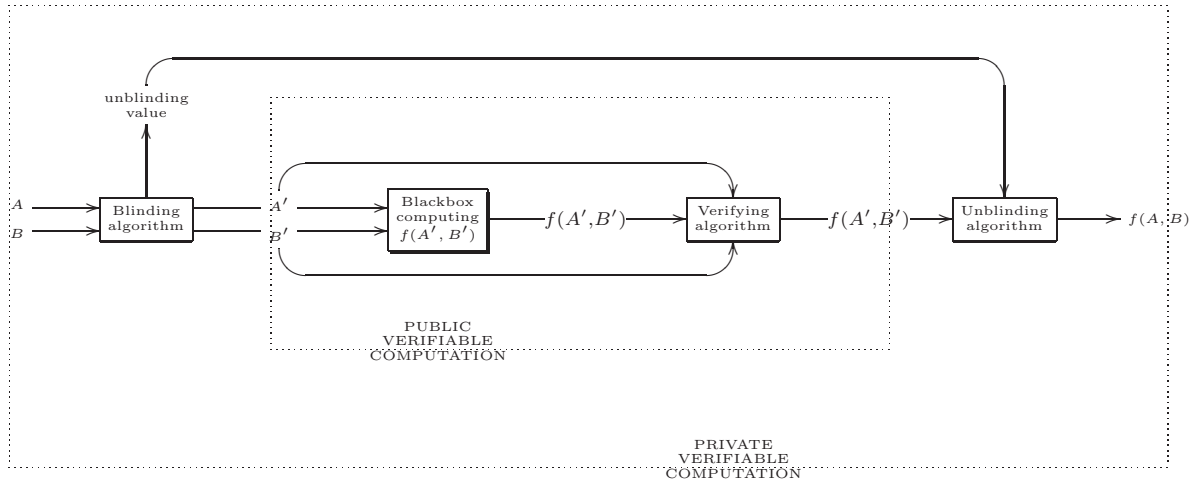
unblinding value

$A$

$B$

Blinding algorithm

$A'$

$B'$

Blackbox computing $f(A', B')$

$f(A', B')$

Verifying algorithm

$f(A', B')$

Unblinding algorithm

$f(A, B)$

PUBLIC VERIFIABLE COMPUTATION

PRIVATE VERIFIABLE COMPUTATION